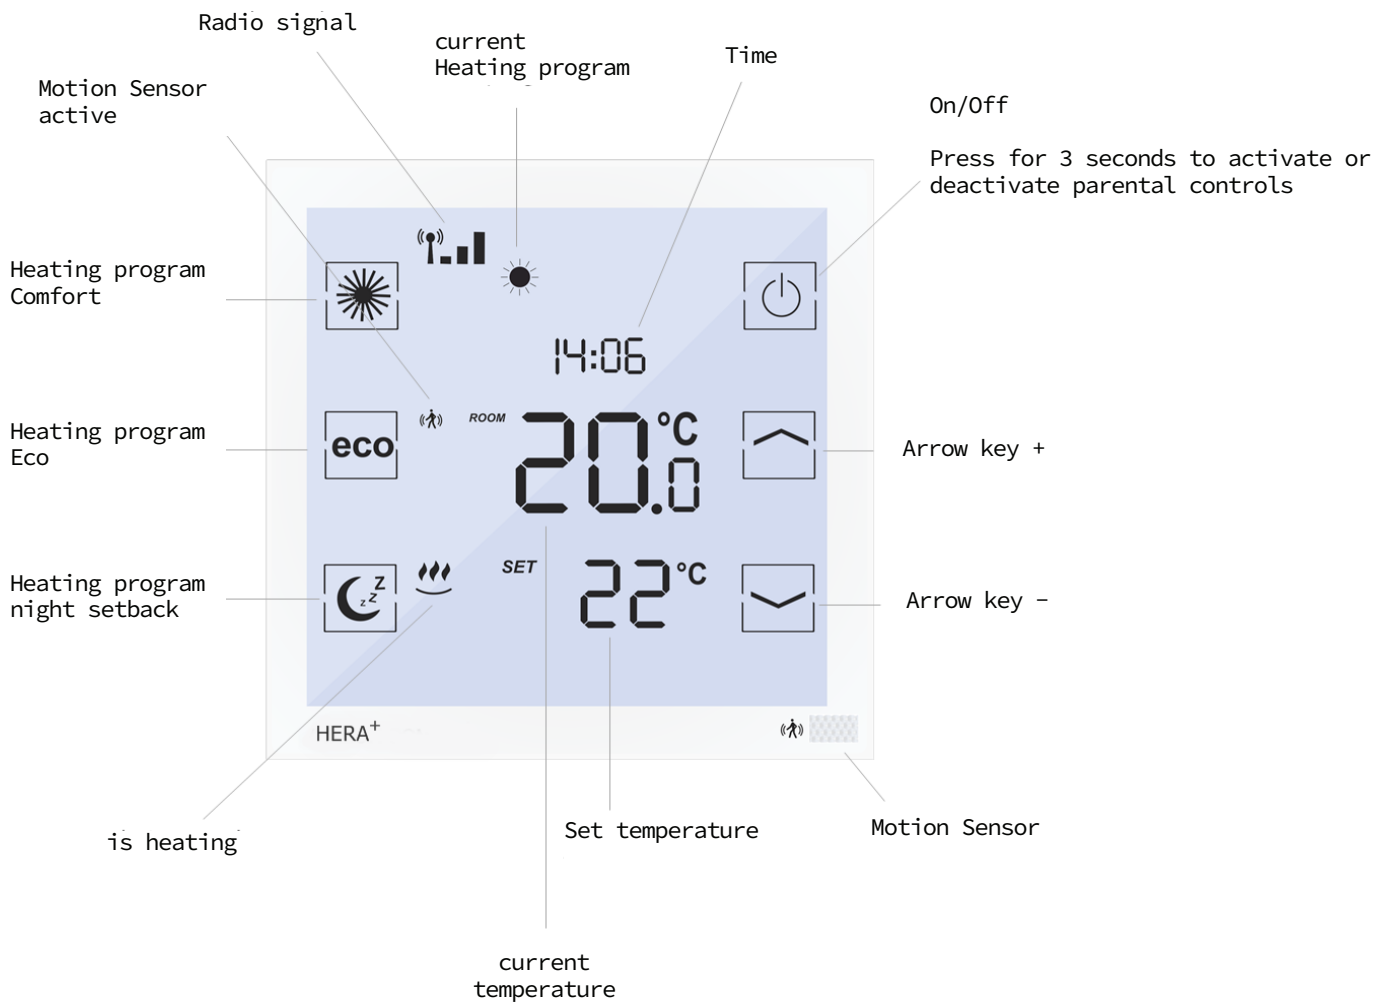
Radio signal

current
Heating program

Time

Motion Sensor
active

On/Off

Press for 3 seconds to activate or deactivate parental controls

Heating program
Comfort

14:06

Heating program
Eco

eco

ROOM

20.0 °C

Arrow key +

Heating program
night setback

SET

22 °C

Arrow key -

HERA+

is heating

Set temperature

Motion Sensor

current
temperature